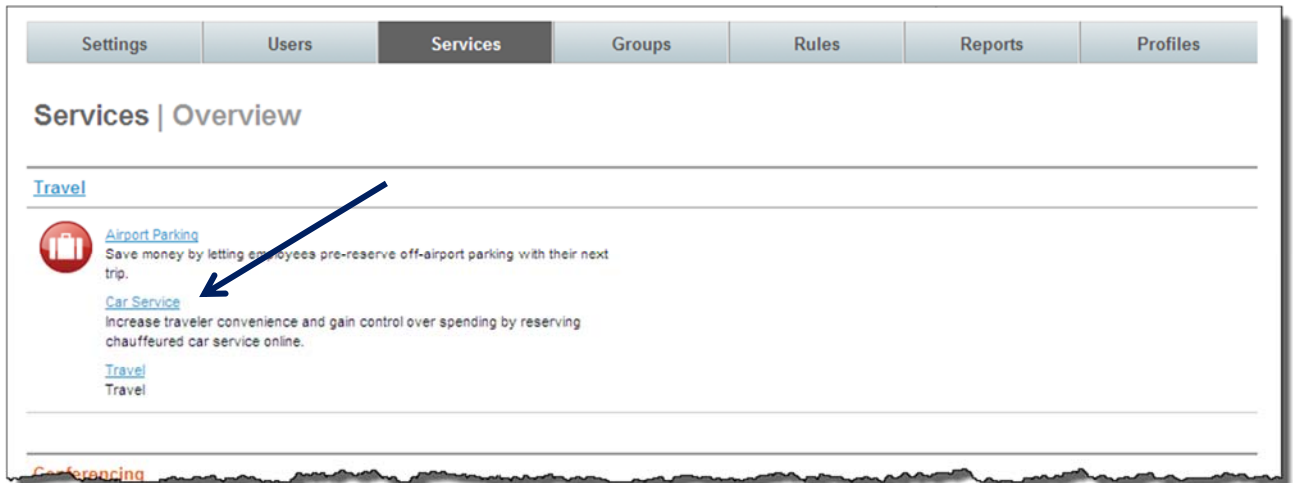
Settings | Users | Services | Groups | Rules | Reports | Profiles

Services | Overview

Travel

Airport Parking
Save money by letting employees pre-reserve off-airport parking with their next trip.

Car Service
Increase traveler convenience and gain control over spending by reserving chauffeured car service online.

Travel
Travel

Conferencing